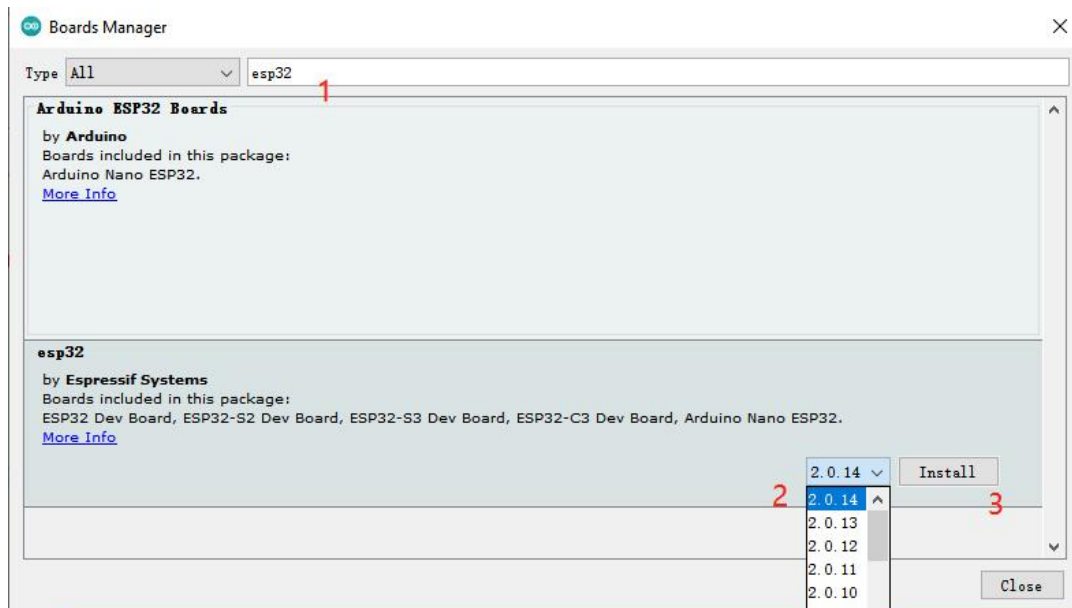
Boards Manager

Type All esp32

1

Arduino ESP32 Boards

by Arduino
Boards included in this package:
Arduino Nano ESP32.
More Info

esp32

by Espressif Systems
Boards included in this package:
ESP32 Dev Board, ESP32-S2 Dev Board, ESP32-S3 Dev Board, ESP32-C3 Dev Board, Arduino Nano ESP32.
More Info

2.0.14 Install

2

2.0.14
2.0.13
2.0.12
2.0.11
2.0.10

3

Close